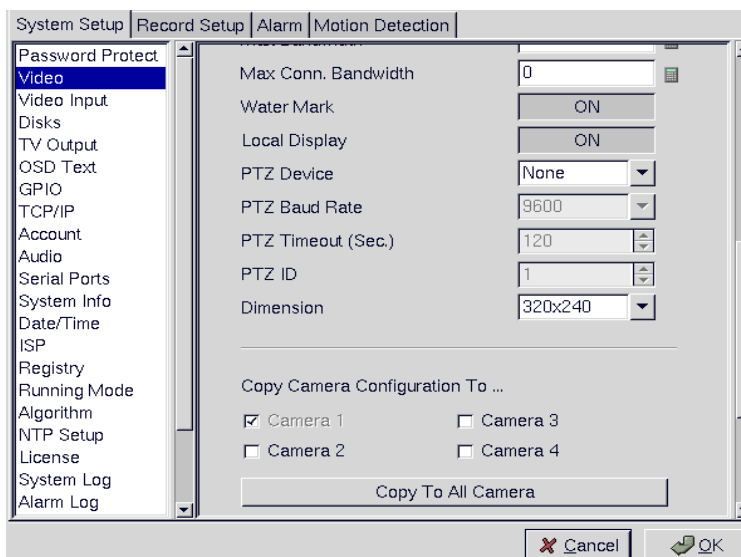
System Setup | Record Setup | Alarm | Motion Detection

Password Protect
Video
Video Input
Disks
TV Output
OSD Text
GPIO
TCP/IP
Account
Audio
Serial Ports
System Info
Date/Time
ISP
Registry
Running Mode
Algorithm
NTP Setup
License
System Log
Alarm Log

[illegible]
Max Conn. Bandwidth 0
Water Mark ON
Local Display ON
PTZ Device None
PTZ Baud Rate 9600
PTZ Timeout (Sec.) 120
PTZ ID 1
Dimension 320x240

Copy Camera Configuration To ...
☑ Camera 1 ☐ Camera 3
☐ Camera 2 ☐ Camera 4
Copy To All Camera

Cancel OK